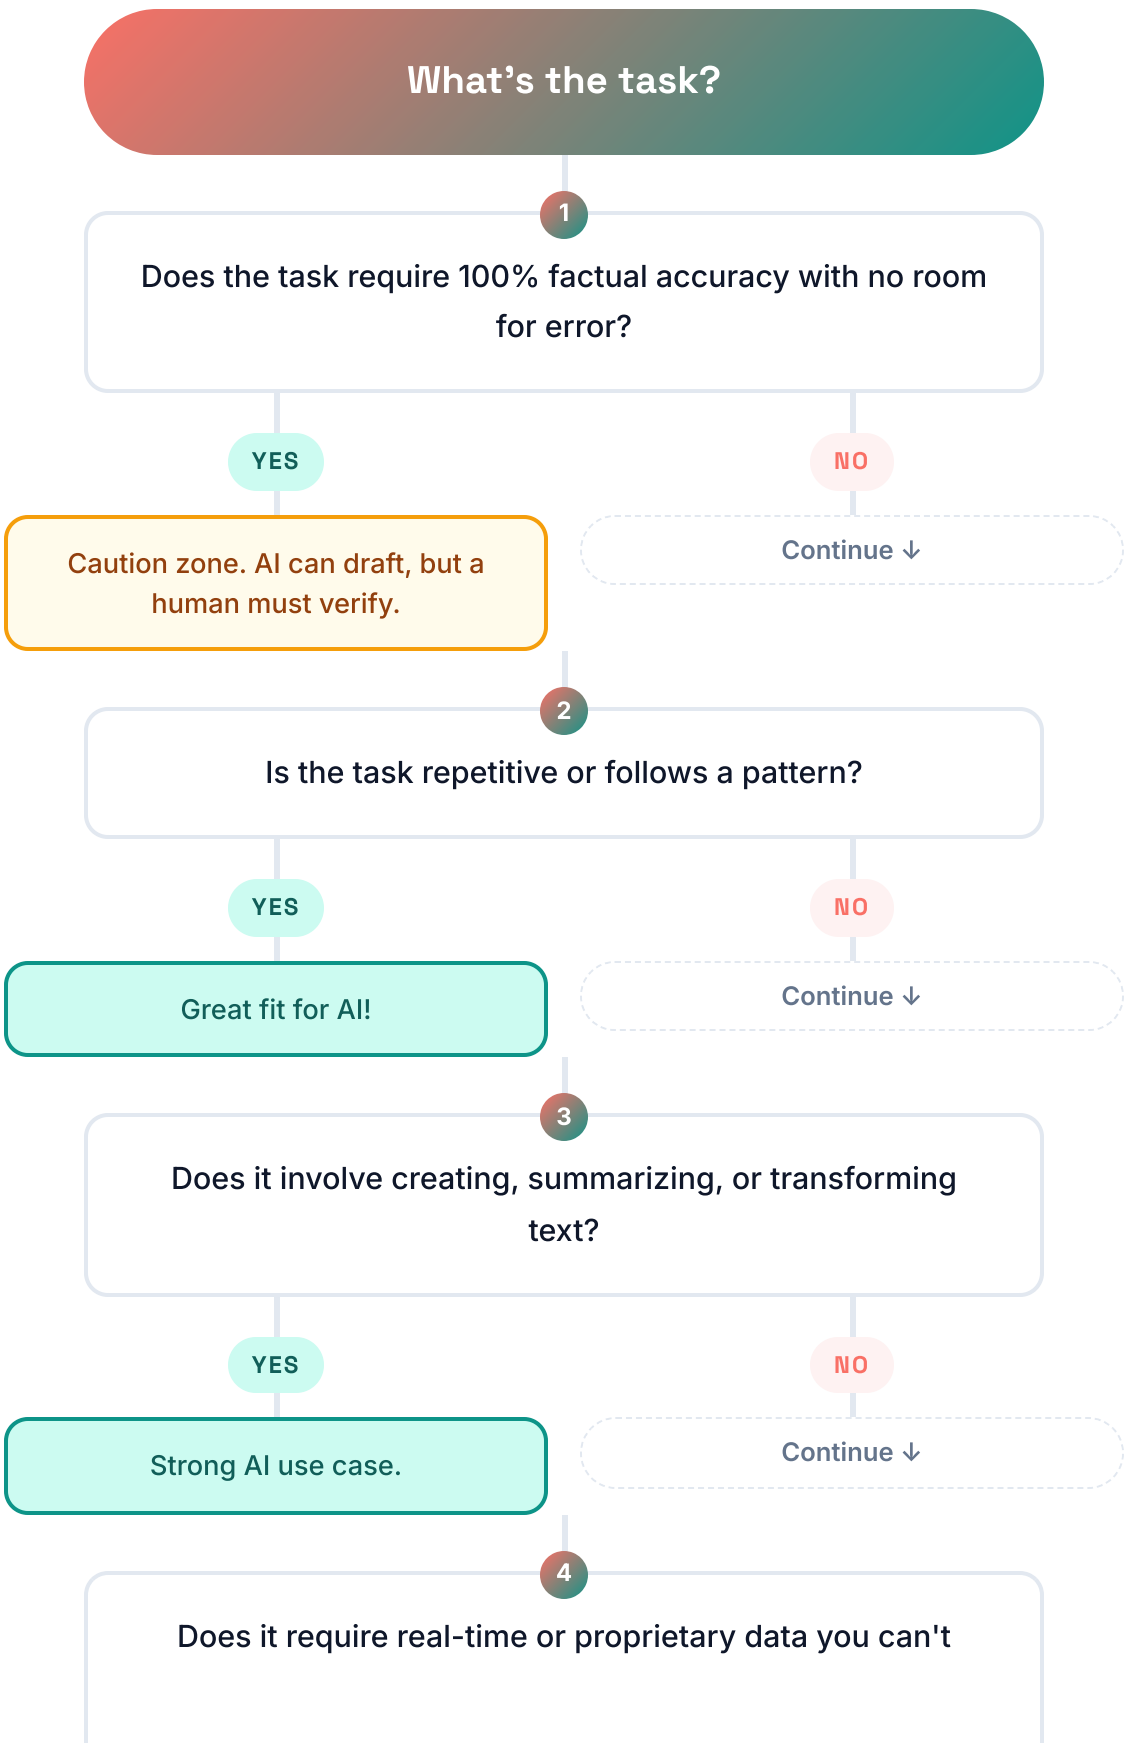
What’s the task?

1

Does the task require 100% factual accuracy with no room for error?

YES

NO

Caution zone. AI can draft, but a human must verify.

Continue ↓

2

Is the task repetitive or follows a pattern?

YES

NO

Great fit for AI!

Continue ↓

3

Does it involve creating, summarizing, or transforming text?

YES

NO

Strong AI use case.

Continue ↓

4

Does it require real-time or proprietary data you can't